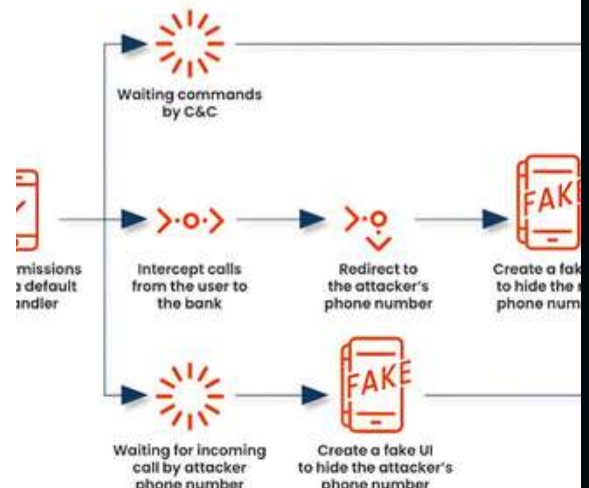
Waiting commands by C&C

missions
default
ndler

Intercept calls from the user to the bank

Redirect to the attacker's phone number

FAK

Create a fak
to hide the
phone num

FAKE

Waiting for incoming call by attacker phone number

Create a fake UI to hide the attacker's phone number